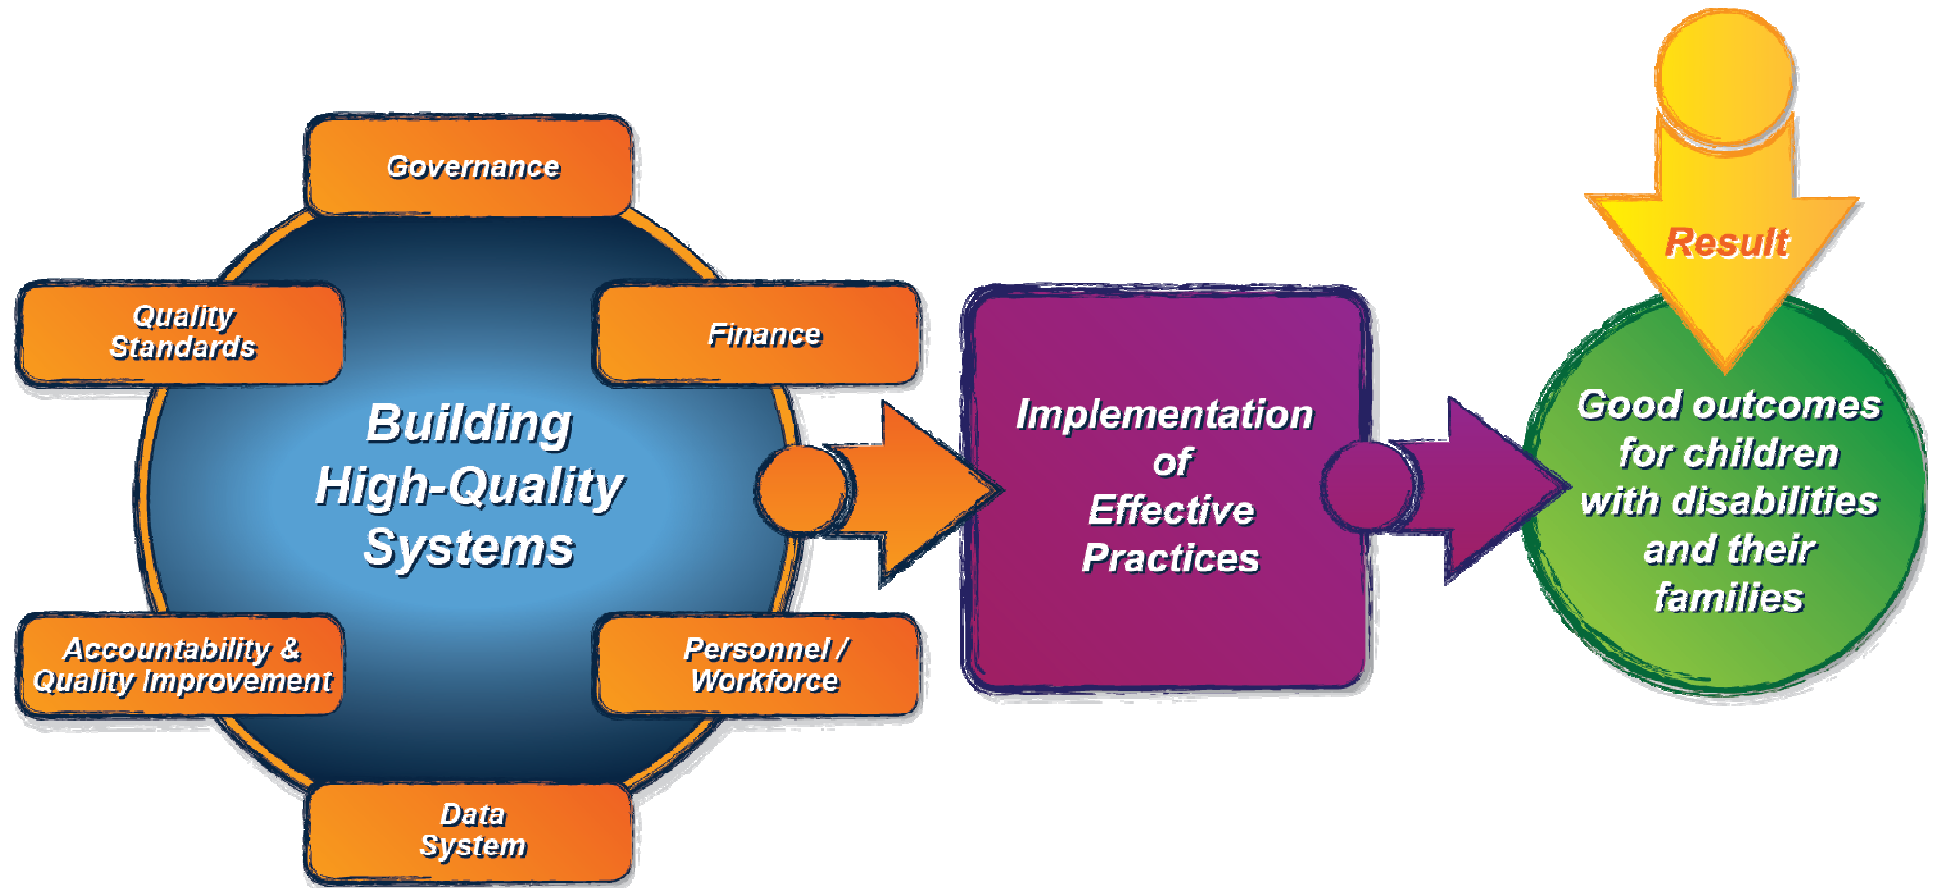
Governance

Quality Standards

Finance

Building High-Quality Systems

Accountability & Quality Improvement

Personnel / Workforce

Data System

Implementation of Effective Practices

Result

Good outcomes for children with disabilities and their families